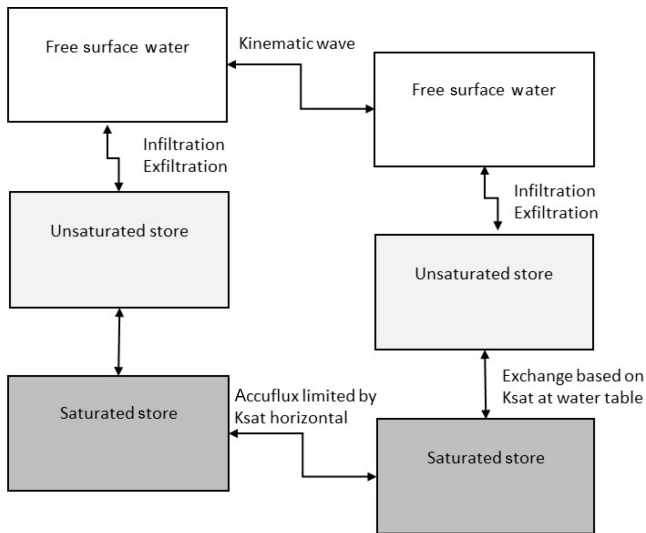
Free surface water

Kinematic wave

Free surface water

Infiltration
Exfiltration

Infiltration
Exfiltration

Unsaturated store

Unsaturated store

Saturated store

Accuflux limited by
Ksat horizontal

Exchange based on
Ksat at water table

Saturated store